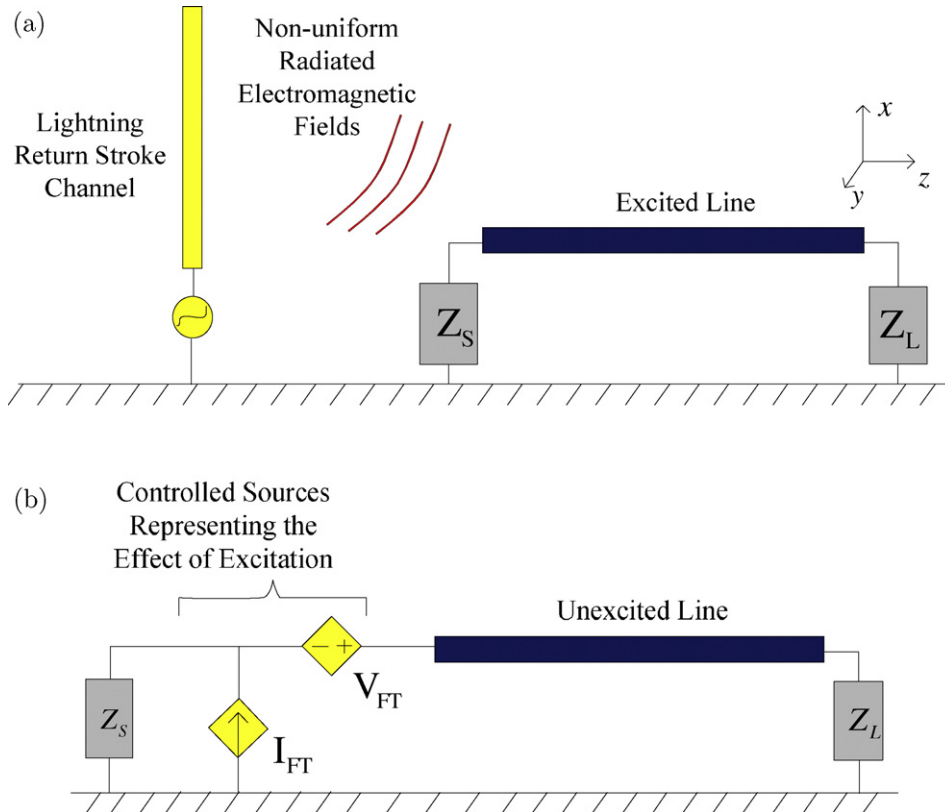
(a)

Lightning Return Stroke Channel

Non-uniform Radiated Electromagnetic Fields

$x$
$y$
$z$

Excited Line

$Z_S$

$Z_L$

(b)

Controlled Sources Representing the Effect of Excitation

− +

$V_{FT}$

Unexcited Line

$Z_S$

$I_{FT}$

$Z_L$